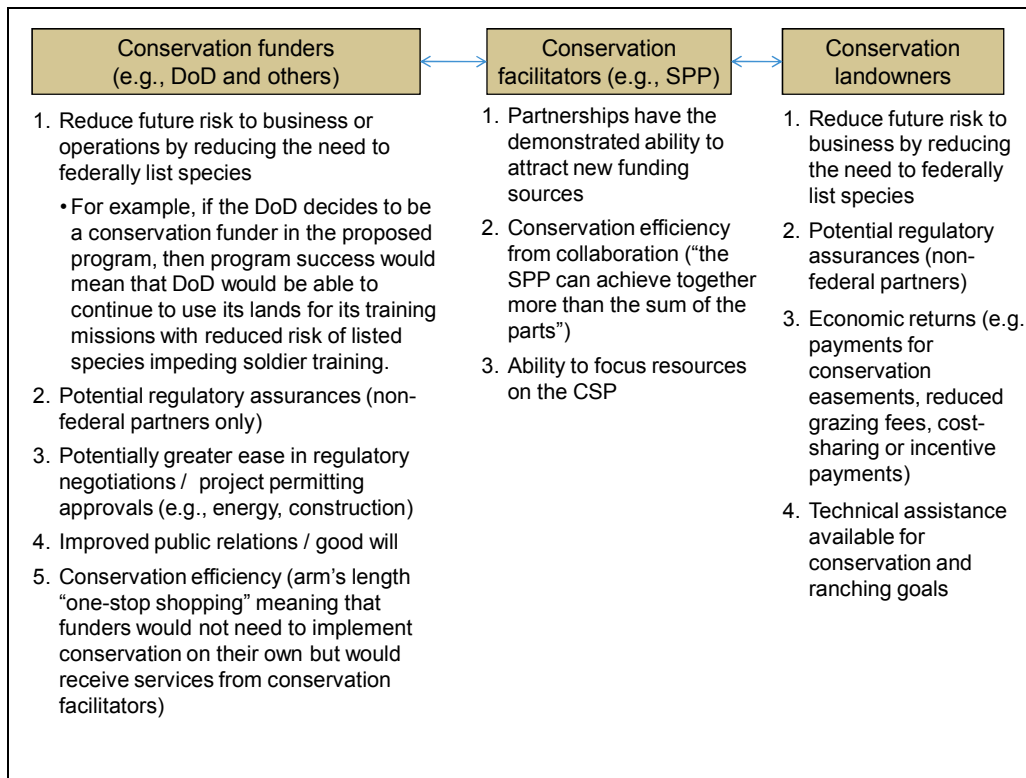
Conservation funders (e.g., DoD and others)

1. Reduce future risk to business or operations by reducing the need to federally list species

• For example, if the DoD decides to be a conservation funder in the proposed program, then program success would mean that DoD would be able to continue to use its lands for its training missions with reduced risk of listed species impeding soldier training.

2. Potential regulatory assurances (non-federal partners only)

3. Potentially greater ease in regulatory negotiations / project permitting approvals (e.g., energy, construction)

4. Improved public relations / good will

5. Conservation efficiency (arm's length "one-stop shopping" meaning that funders would not need to implement conservation on their own but would receive services from conservation facilitators)

Conservation facilitators (e.g., SPP)

1. Partnerships have the demonstrated ability to attract new funding sources

2. Conservation efficiency from collaboration ("the SPP can achieve together more than the sum of the parts")

3. Ability to focus resources on the CSP

Conservation landowners

1. Reduce future risk to business by reducing the need to federally list species

2. Potential regulatory assurances (non-federal partners)

3. Economic returns (e.g. payments for conservation easements, reduced grazing fees, cost-sharing or incentive payments)

4. Technical assistance available for conservation and ranching goals